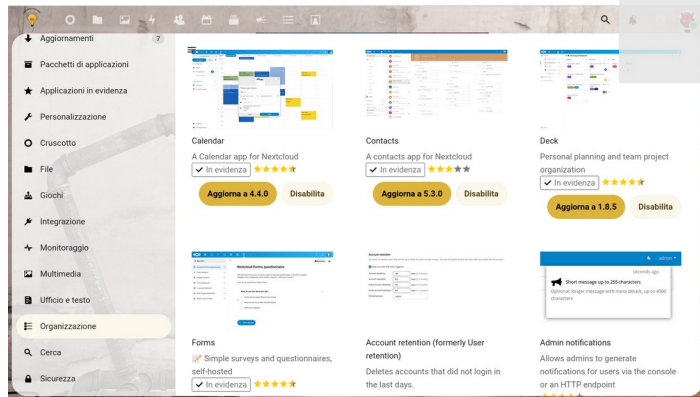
Aggiornamenti 7

Pacchetti di applicazioni

Applicazioni in evidenza

Personalizzazione

Cruscotto

File

Giochi

Integrazione

Monitoraggio

Multimedia

Ufficio e testo

Organizzazione

Cerca

Sicurezza

Calendar

A Calendar app for Nextcloud

In evidenza ★★★★

Aggiorna a 4.4.0

Disabilita

Contacts

A contacts app for Nextcloud

In evidenza ★★★

Aggiorna a 5.3.0

Disabilita

Deck

Personal planning and team project organization

In evidenza ★★★★

Aggiorna a 1.8.5

Disabilita

Forms

📝 Simple surveys and questionnaires, self-hosted

In evidenza ★★★★

Account retention (formerly User retention)

Deletes accounts that did not login in the last days.

Admin notifications

Allows admins to generate notifications for users via the console or an HTTP endpoint

admin

seconds ago

Short message up to 255 characters

Optional: longer message with more details, up to 4000 characters